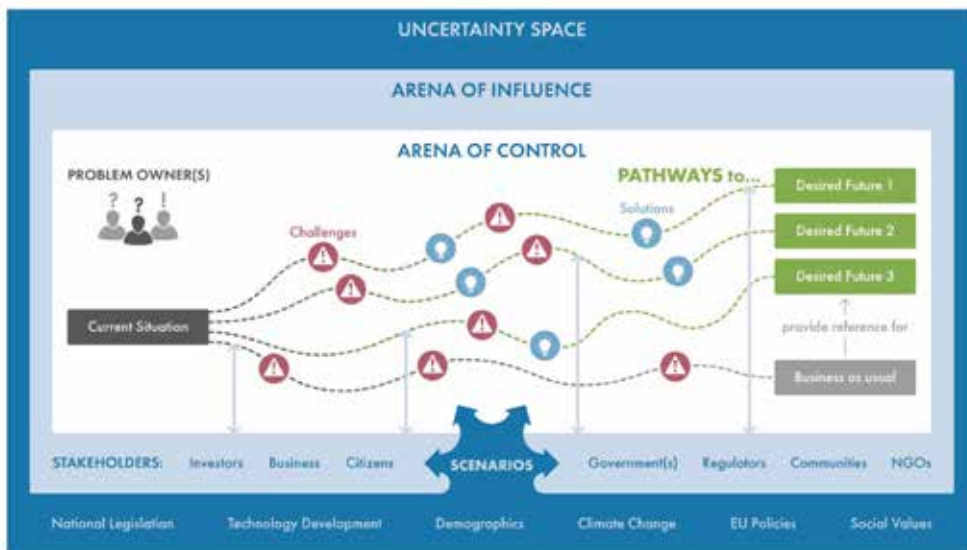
UNCERTAINTY SPACE

ARENA OF INFLUENCE

ARENA OF CONTROL

PROBLEM OWNER(S)

? ? !

PATHWAYS to...

Challenges

Solutions

Desired Future 1

Desired Future 2

Desired Future 3

provide reference for

Current Situation

Business as usual

STAKEHOLDERS: Investors Business Citizens

SCENARIOS

Government(s) Regulators Communities NGOs

National Legislation Technology Development Demographics Climate Change EU Policies Social Values